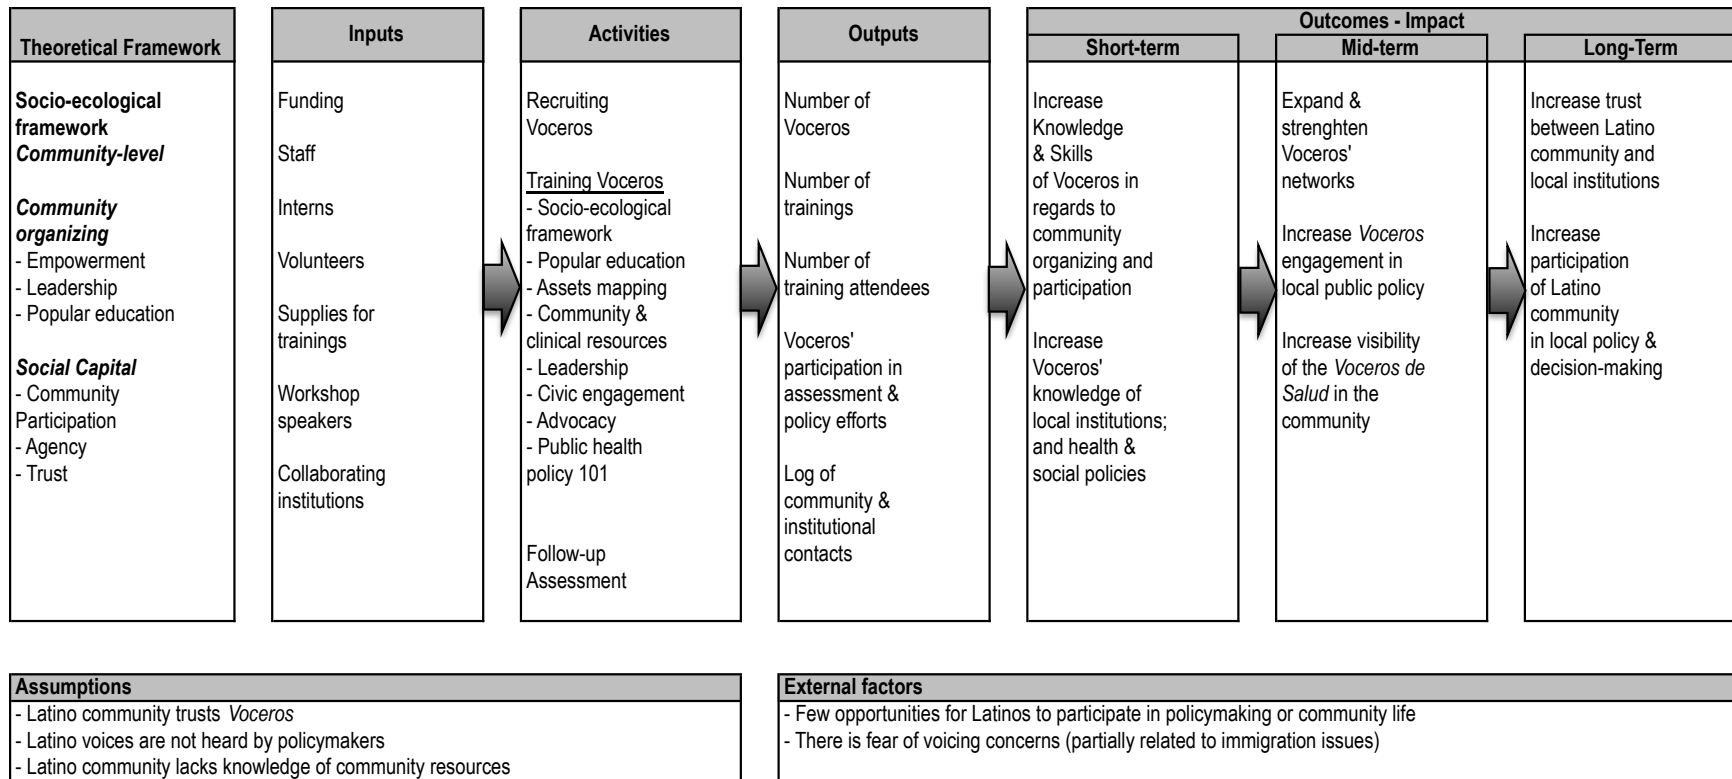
Theoretical Framework

Socio-ecological framework
Community-level

Community organizing
- Empowerment
- Leadership
- Popular education

Social Capital
- Community Participation
- Agency
- Trust

Inputs

Funding

Staff

Interns

Volunteers

Supplies for trainings

Workshop speakers

Collaborating institutions

Activities

Recruiting Voceros

Training Voceros
- Socio-ecological framework
- Popular education
- Assets mapping
- Community & clinical resources
- Leadership
- Civic engagement
- Advocacy
- Public health policy 101

Follow-up Assessment

Outputs

Number of Voceros

Number of trainings

Number of training attendees

Voceros' participation in assessment & policy efforts

Log of community & institutional contacts

Outcomes - Impact

Short-term

Increase Knowledge & Skills of Voceros in regards to community organizing and participation

Increase Voceros' knowledge of local institutions; and health & social policies

Mid-term

Expand & strenghten Voceros' networks

Increase Voceros engagement in local public policy

Increase visibility of the Voceros de Salud in the community

Long-Term

Increase trust between Latino community and local institutions

Increase participation of Latino community in local policy & decision-making

Assumptions
- Latino community trusts Voceros
- Latino voices are not heard by policymakers
- Latino community lacks knowledge of community resources

External factors
- Few opportunities for Latinos to participate in policymaking or community life
- There is fear of voicing concerns (partially related to immigration issues)